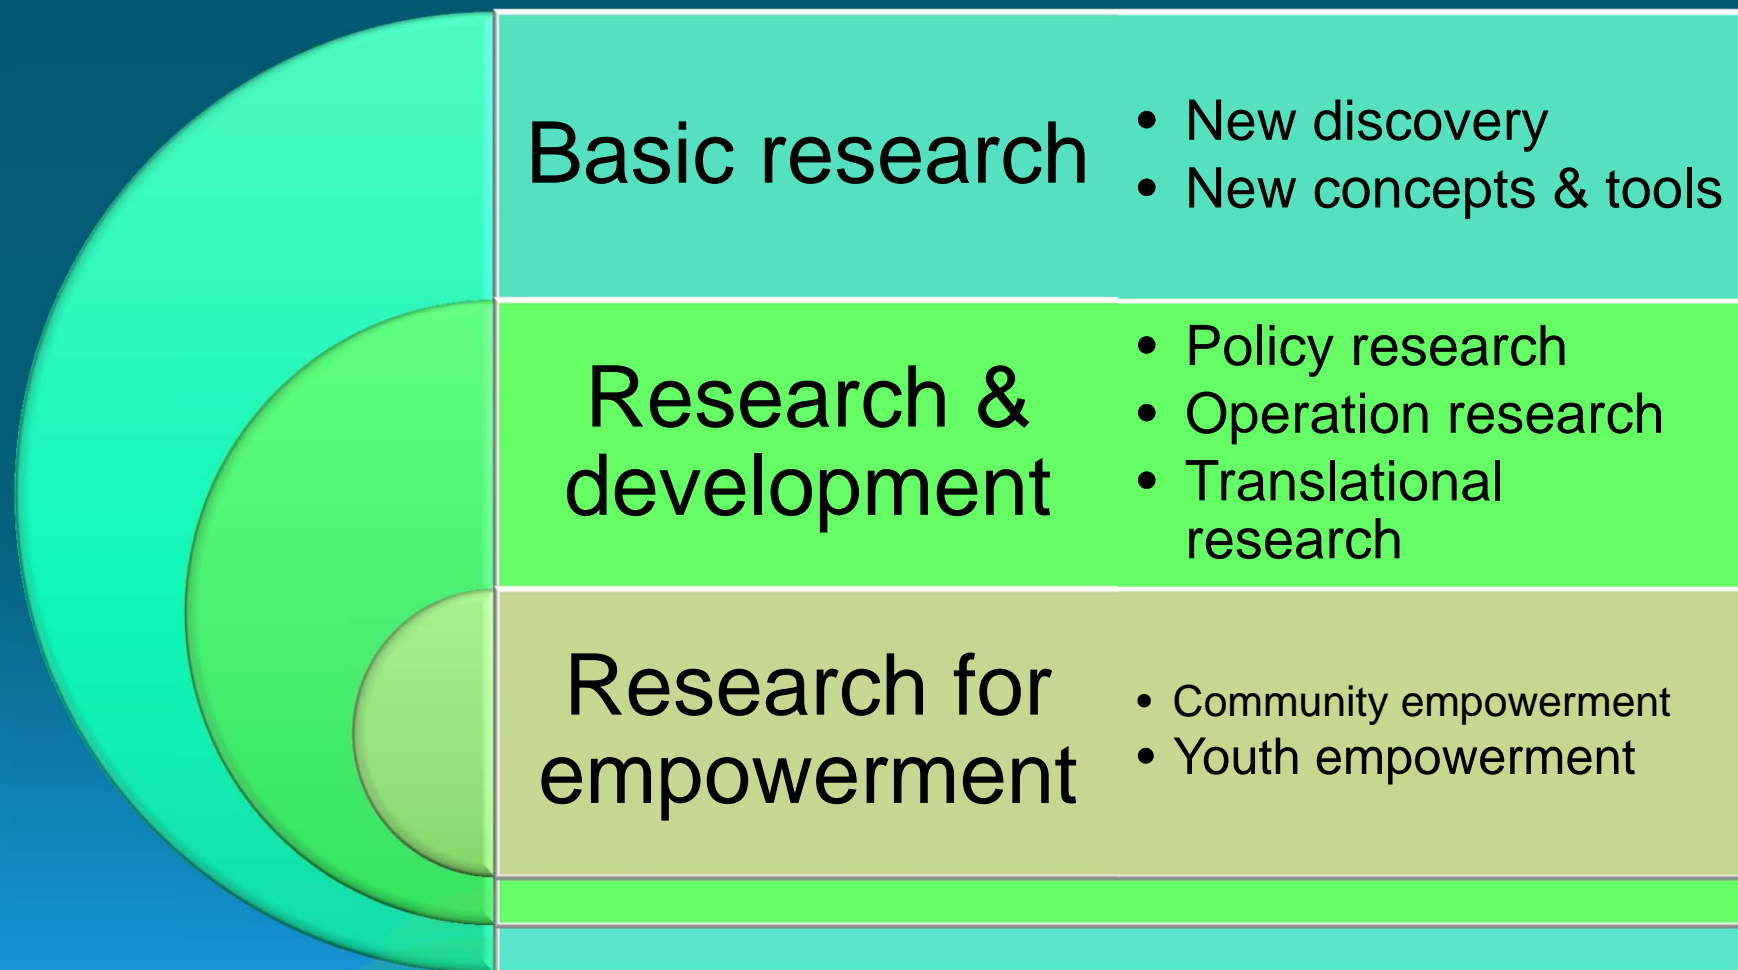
Basic research

- New discovery
- New concepts & tools

Research & development

- Policy research
- Operation research
- Translational research

Research for empowerment

- Community empowerment
- Youth empowerment